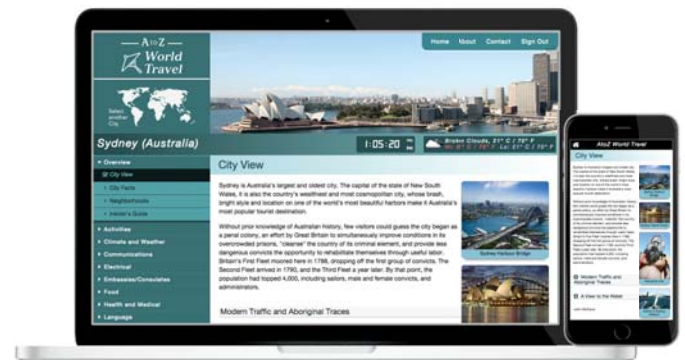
AtoZ World Travel

Select another City

Home About Contact Sign Out

Sydney (Australia)

1:05:20 PM

Broken Clouds, 21° C / 72° F

▾ Overview
City View
City Facts
Neighborhoods
Insider's Guide
▸ Activities
▸ Climate and Weather
▸ Communications
▸ Electrical
▸ Embassies/Consulates
▸ Food
▸ Health and Medical
▸ Language

City View

Sydney is Australia's largest and oldest city. The capital of the state of New South Wales, it is also the country's wealthiest and most cosmopolitan city, whose brash, bright style and location on one of the world's most beautiful harbors make it Australia's most popular tourist destination.

Without prior knowledge of Australian history, few visitors could guess the city began as a penal colony, an effort by Great Britain to simultaneously improve conditions in its overcrowded prisons, "cleanse" the country of its criminal element, and provide less dangerous convicts the opportunity to rehabilitate themselves through useful labor. Britain's First Fleet moored here in 1788, dropping off the first group of convicts. The Second Fleet arrived in 1790, and the Third Fleet a year later. By that point, the population had topped 4,000, including sailors, male and female convicts, and administrators.

Sydney Harbour Bridge

Modern Traffic and Aboriginal Traces

AtoZ World Travel

City View

Modern Traffic and Aboriginal Traces

A View to the West